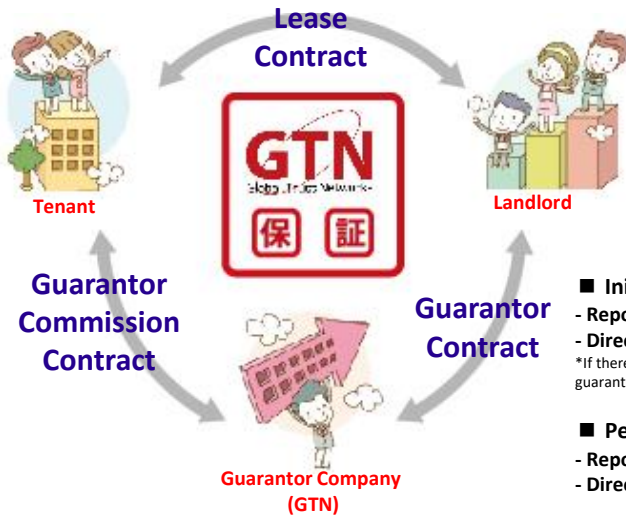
Lease Contract

Tenant

GTN

Global Trust Networks

保 証

Landlord

Guarantor Commission Contract

Guarantor Contract

Guarantor Company (GTN)

■ Ini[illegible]
- Repo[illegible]
- Direc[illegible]
*If there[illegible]
guarant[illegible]

■ Pe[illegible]
- Repo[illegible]
- Direc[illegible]